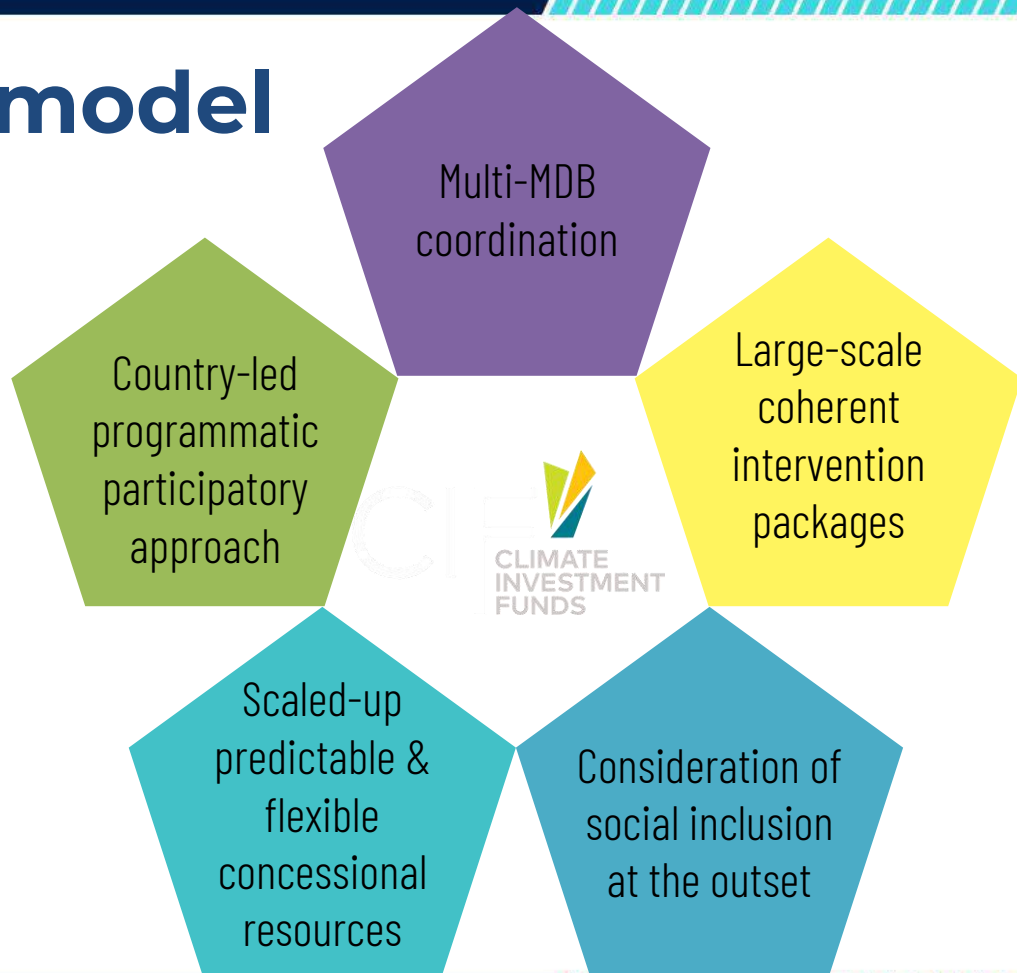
model

Multi-MDB coordination

Country-led programmatic participatory approach

Large-scale coherent intervention packages

CLIMATE INVESTMENT FUNDS

Scaled-up predictable & flexible concessional resources

Consideration of social inclusion at the outset